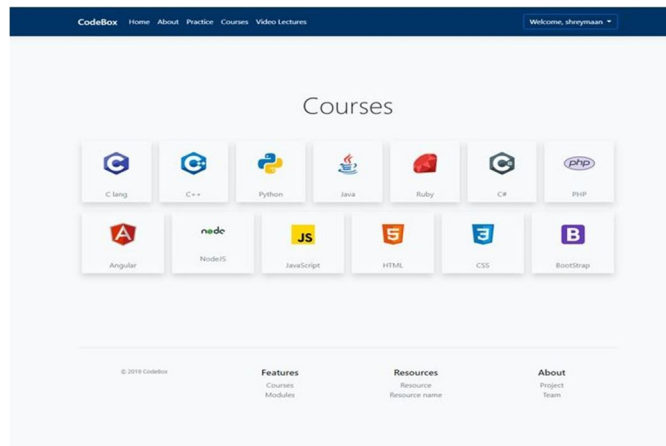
CodeBox Home About Practice Courses Video Lectures

Welcome, shreymaan

Courses

C lang
C++
Python
Java
Ruby
C#
PHP

Angular
node
NodeJS
JS
JavaScript
HTML
CSS
B
BootStrap

© 2019 CodeBox

Features
Courses
Modules

Resources
Resource
Resource name

About
Project
Team